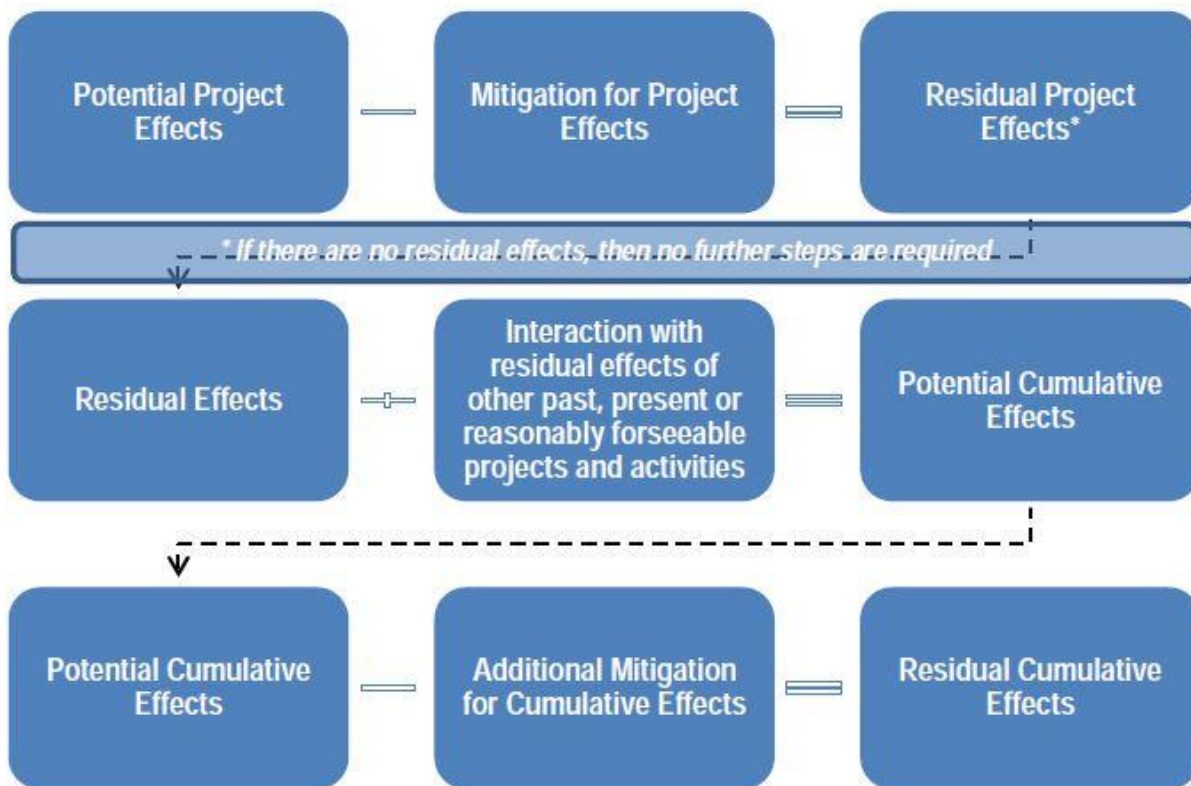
Potential Project Effects

Mitigation for Project Effects

Residual Project Effects*

* If there are no residual effects, then no further steps are required

Residual Effects

Interaction with residual effects of other past, present or reasonably forseeable projects and activities

Potential Cumulative Effects

Potential Cumulative Effects

Additional Mitigation for Cumulative Effects

Residual Cumulative Effects